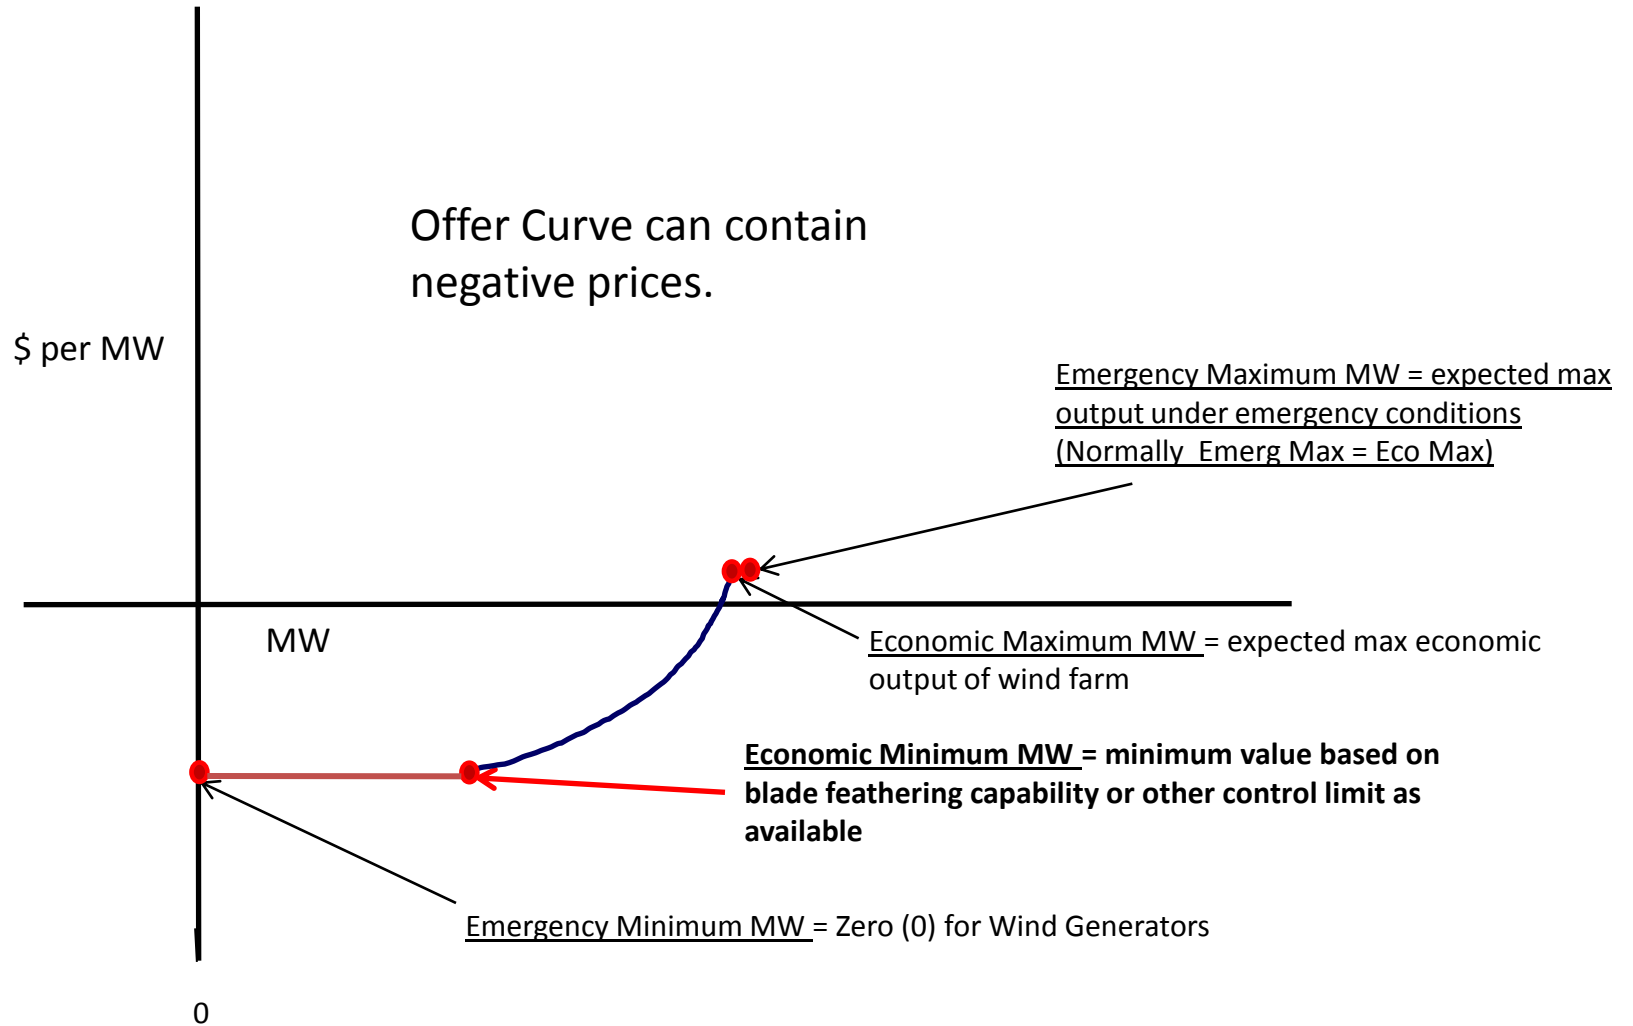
Offer Curve can contain negative prices.

$ per MW

Emergency Maximum MW = expected max output under emergency conditions (Normally  Emerg Max = Eco Max)

MW

Economic Maximum MW = expected max economic output of wind farm

Economic Minimum MW = minimum value based on blade feathering capability or other control limit as available

Emergency Minimum MW = Zero (0) for Wind Generators

0